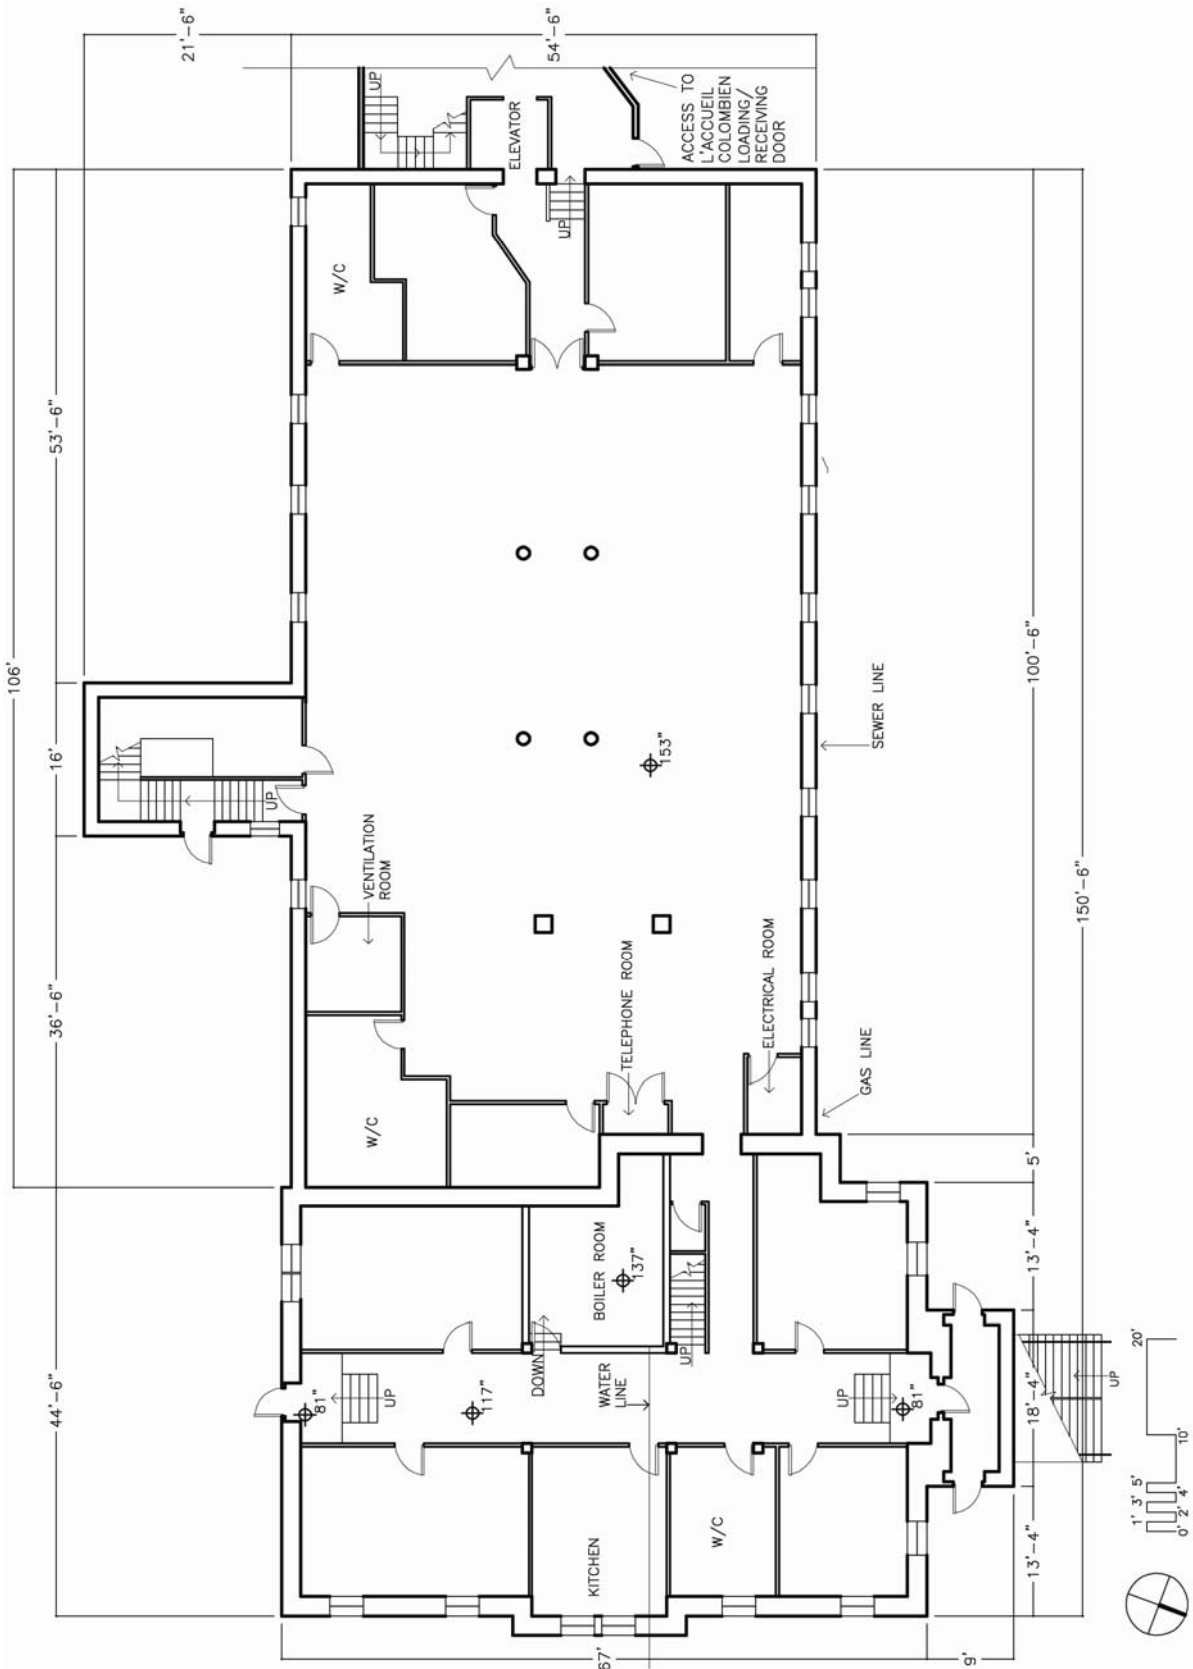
21'-6"
54'-6"
UP
ELEVATOR
ACCESS TO L'ACCUEIL COLOMBIEN LOADING/ RECEIVING DOOR
UP
W/C
53'-6"
106'
16'
UP
100'-6"
SEWER LINE
153"
VENTILATION ROOM
150'-6"
ELECTRICAL ROOM
TELEPHONE ROOM
36'-6"
GAS LINE
W/C
5'
BOILER ROOM
137"
13'-4"
DOWN
UP
WATER LINE
UP
81"
117"
UP
81"
18'-4"
UP
44'-6"
KITCHEN
W/C
13'-4"
67'
9'
0' 1' 2' 3' 4' 5' 10' 20'